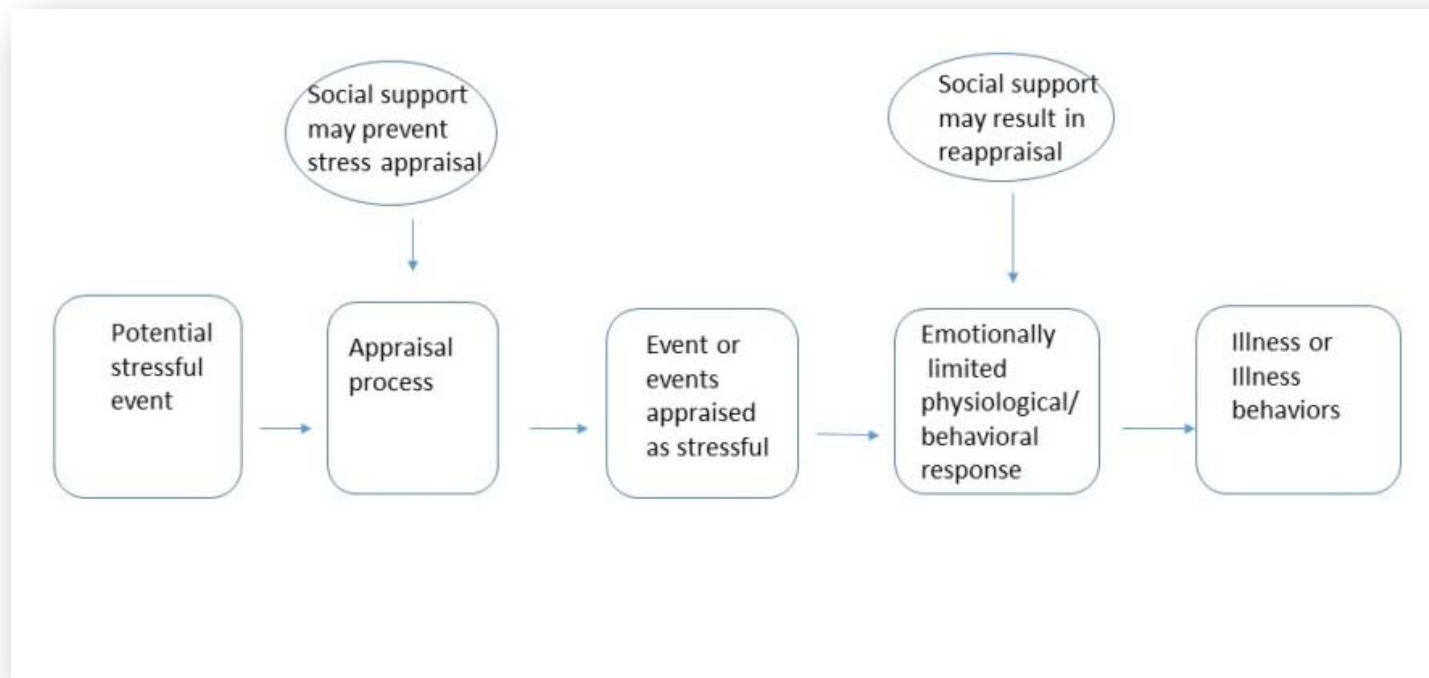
Social support may prevent stress appraisal

Social support may result in reappraisal

Potential stressful event

Appraisal process

Event or events appraised as stressful

Emotionally limited physiological/ behavioral response

Illness or Illness behaviors